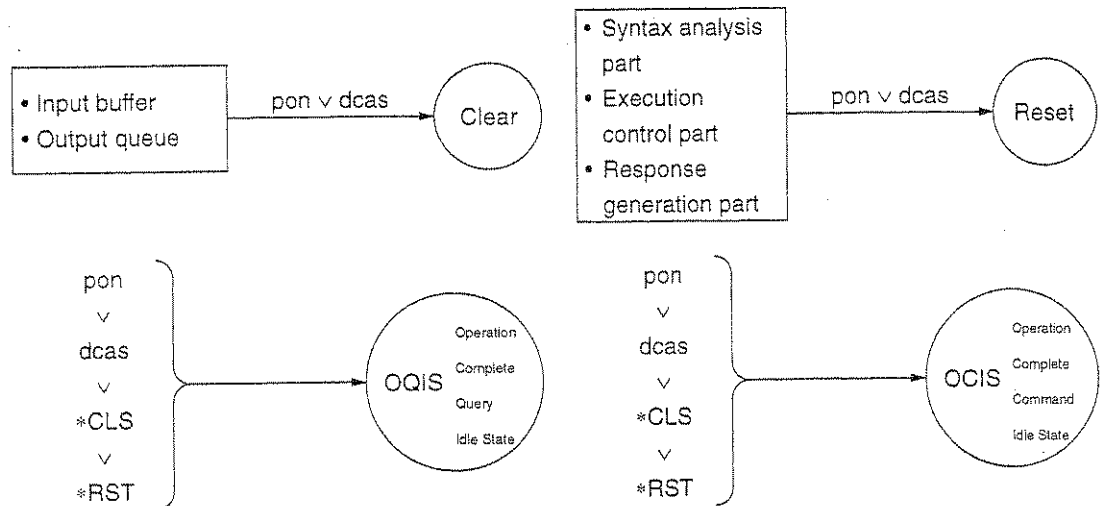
• Input buffer
• Output queue

pon ∨ dcas

Clear

• Syntax analysis part
• Execution control part
• Response generation part

pon ∨ dcas

Reset

pon
∨
dcas
∨
*CLS
∨
*RST

OQIS

Operation
Complete
Query
Idle State

pon
∨
dcas
∨
*CLS
∨
*RST

OCIS

Operation
Complete
Command
Idle State